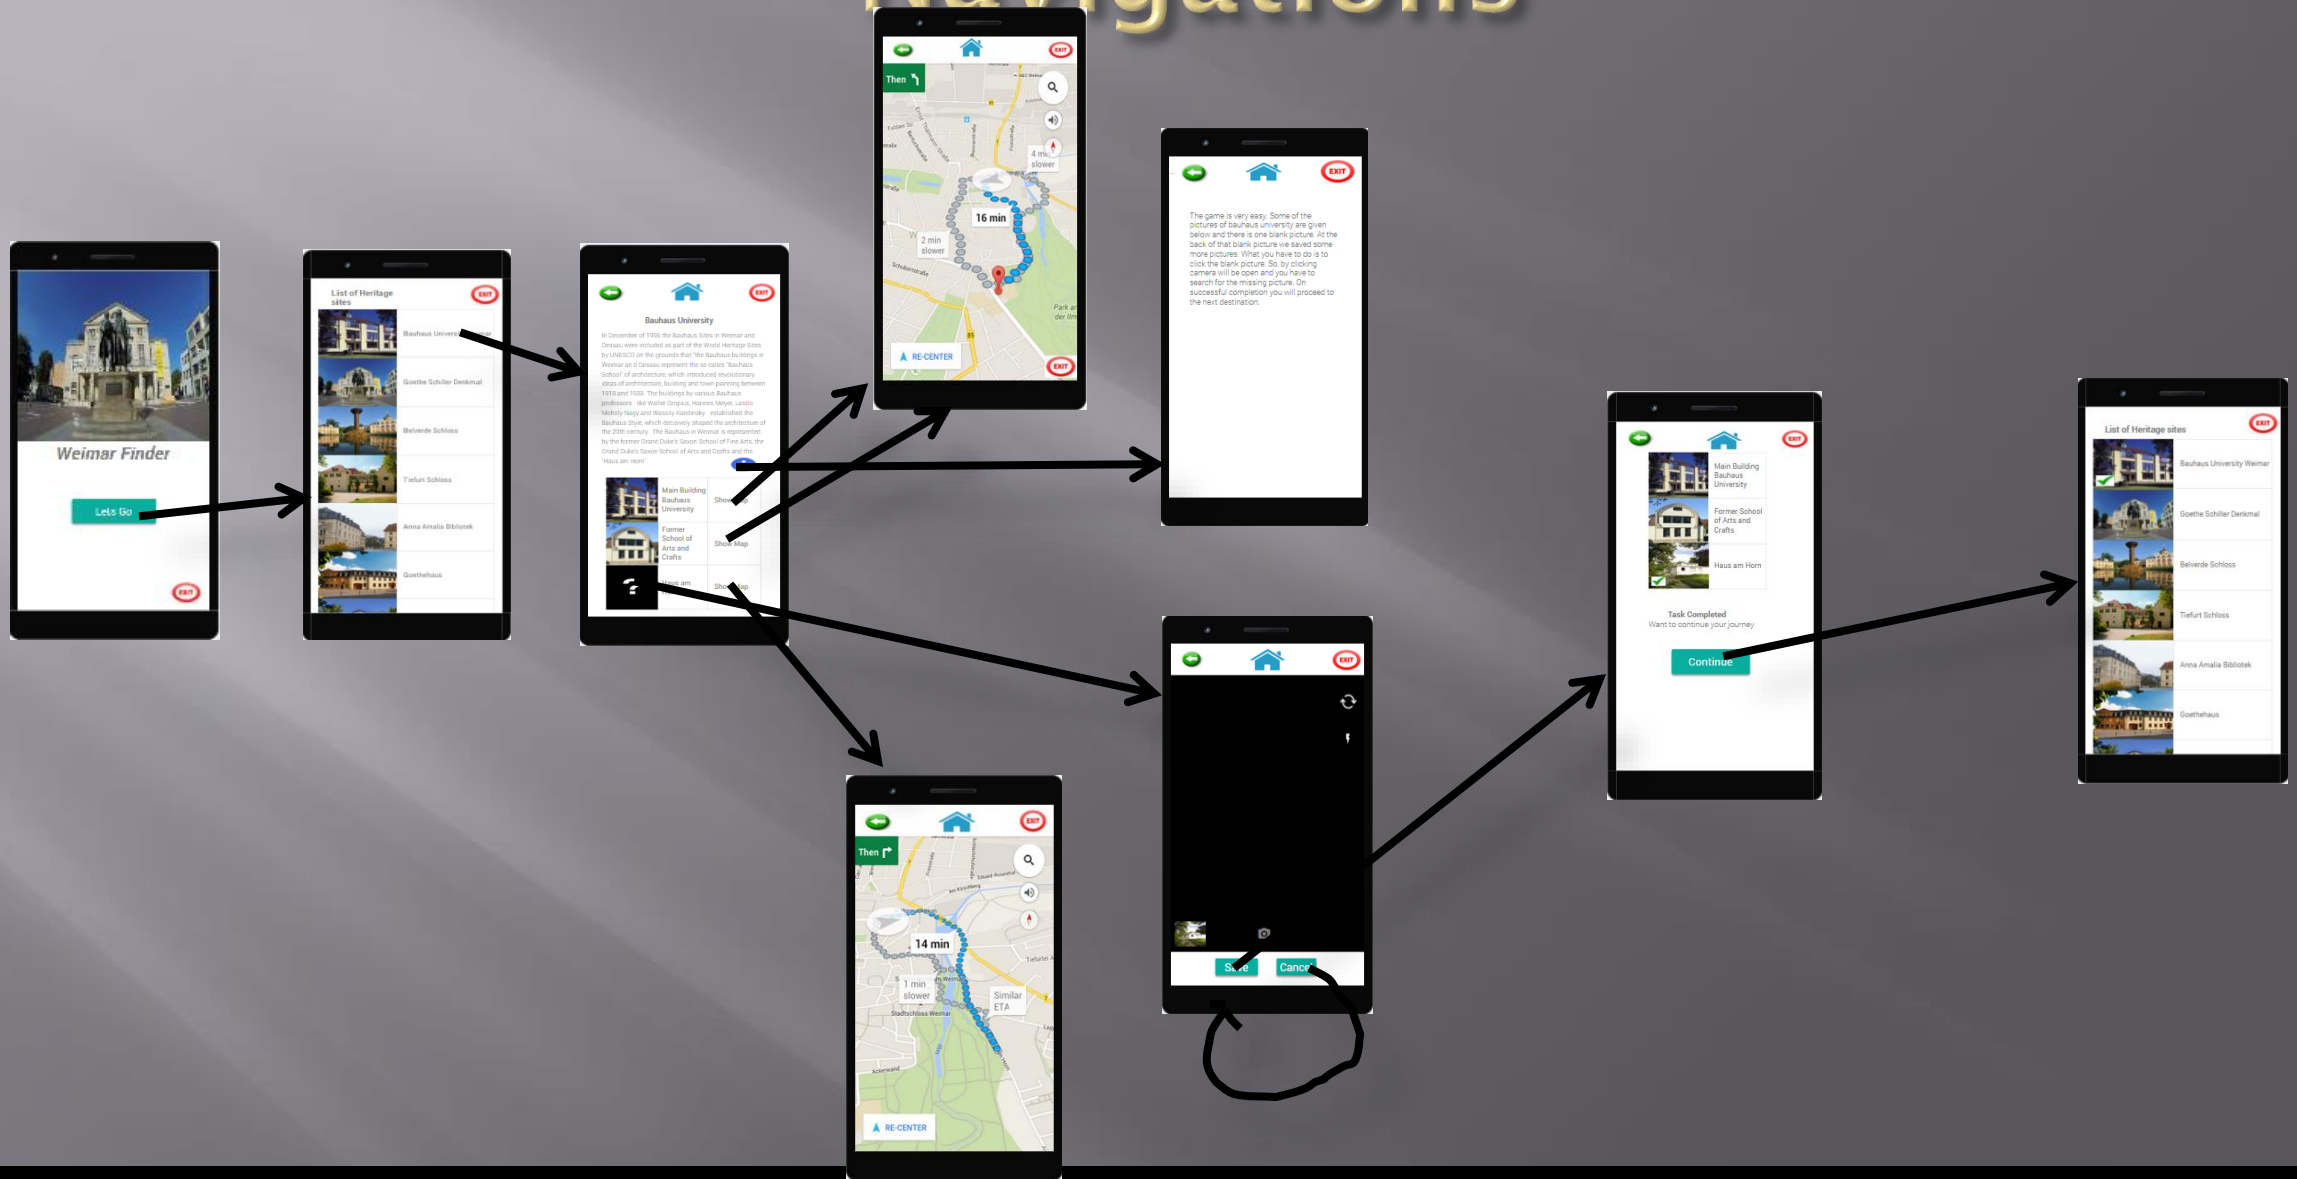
Navigations

Weimar Finder

Lets Go

EXIT

List of Heritage sites

EXIT

Bauhaus University Weimar

Goethe Schiller Denkmal

Belverde Schloss

Tiefurt Schloss

Anna Amalia Bibliotek

Goethehaus

EXIT

Bauhaus University

In December of 1996 the Bauhaus Sites in Weimar and Dessau were included as part of the World Heritage Sites by UNESCO on the grounds that "the Bauhaus buildings in Weimar and Dessau represent the so called "Bauhaus School" of architecture, which introduced revolutionary ideas of architecture, building and town planning between 1919 and 1933. The buildings by various Bauhaus professors like Walter Gropius, Hannes Meyer, Laszlo Moholy Nagy and Wassily Kandinsky established the Bauhaus Style, which decisively shaped the architecture of the 20th century. The Bauhaus in Weimar is represented by the former Grand Duke's Saxon School of Fine Arts, the Grand Duke's Saxon School of Arts and Crafts and the "Haus am Horn".

Main Building Bauhaus University

Show Map

Former School of Arts and Crafts

Show Map

Haus am

Show Map

EXIT

Then

16 min

4 min slower

2 min slower

RE-CENTER

EXIT

EXIT

The game is very easy. Some of the pictures of bauhaus university are given below and there is one blank picture. At the back of that blank picture we saved some more pictures. What you have to do is to click the blank picture. So, by clicking camera will be open and you have to search for the missing picture. On successful completion you will proceed to the next destination.

EXIT

Then

14 min

1 min slower

Similar ETA

Stadtschloss Weimar

RE-CENTER

EXIT

Save

Cancel

EXIT

Main Building Bauhaus University

Former School of Arts and Crafts

Haus am Horn

Task Completed

Want to continue your journey

Continue

List of Heritage sites

EXIT

Bauhaus University Weimar

Goethe Schiller Denkmal

Belverde Schloss

Tiefurt Schloss

Anna Amalia Bibliotek

Goethehaus